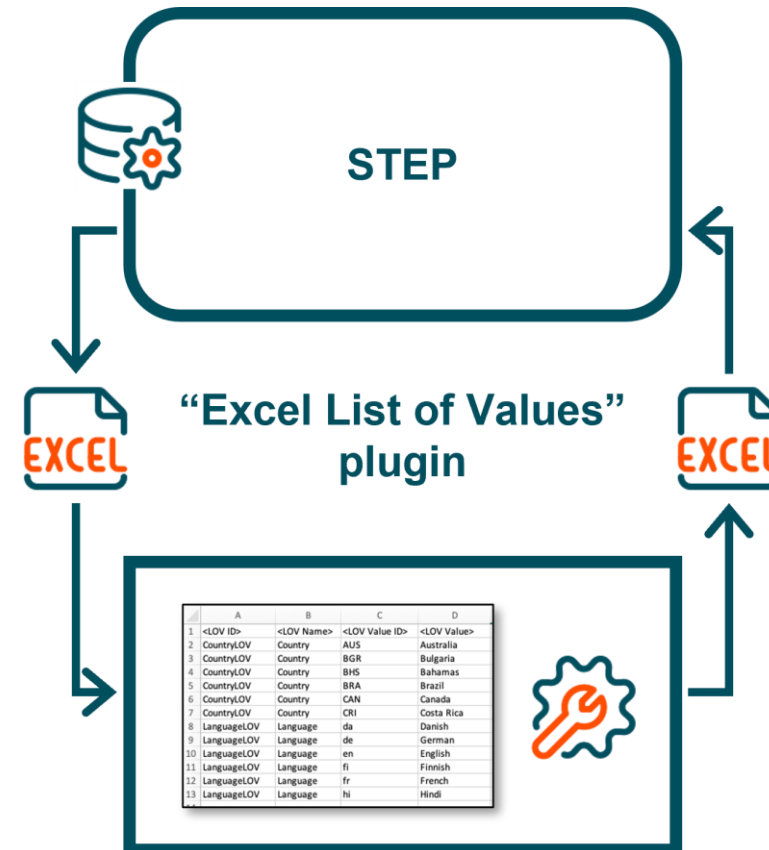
STEP

EXCEL

“Excel List of Values” plugin

EXCEL

| | A | B | C | D |
|---|---|---|---|---|
| 1 | <LOV ID> | <LOV Name> | <LOV Value ID> | <LOV Value> |
| 2 | CountryLOV | Country | AUS | Australia |
| 3 | CountryLOV | Country | BGR | Bulgaria |
| 4 | CountryLOV | Country | BHS | Bahamas |
| 5 | CountryLOV | Country | BRA | Brazil |
| 6 | CountryLOV | Country | CAN | Canada |
| 7 | CountryLOV | Country | CRI | Costa Rica |
| 8 | LanguageLOV | Language | da | Danish |
| 9 | LanguageLOV | Language | de | German |
| 10 | LanguageLOV | Language | en | English |
| 11 | LanguageLOV | Language | fi | Finnish |
| 12 | LanguageLOV | Language | fr | French |
| 13 | LanguageLOV | Language | hi | Hindi |